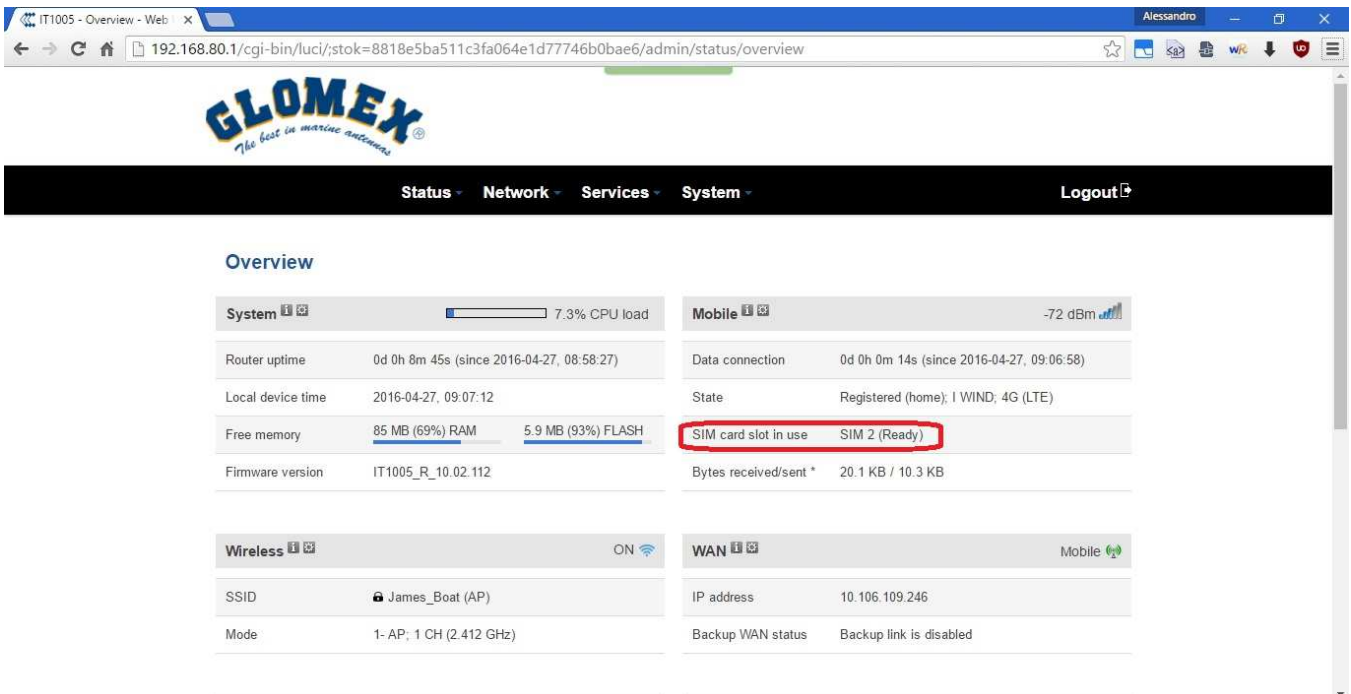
IT1005 - Overview - Web ×

Alessandro

192.168.80.1/cgi-bin/luci/;stok=8818e5ba511c3fa064e1d77746b0bae6/admin/status/overview

GLOMEX
The best in marine antennas

Status Network Services System Logout

Overview

System 7.3% CPU load

| | |
|---|---|
| Router uptime | 0d 0h 8m 45s (since 2016-04-27, 08:58:27) |
| Local device time | 2016-04-27, 09:07:12 |
| Free memory | 85 MB (69%) RAM 5.9 MB (93%) FLASH |
| Firmware version | IT1005_R_10.02.112 |

Mobile -72 dBm

| | |
|---|---|
| Data connection | 0d 0h 0m 14s (since 2016-04-27, 09:06:58) |
| State | Registered (home); I WIND; 4G (LTE) |
| SIM card slot in use | SIM 2 (Ready) |
| Bytes received/sent * | 20.1 KB / 10.3 KB |

Wireless ON

| | |
|---|---|
| SSID | James_Boat (AP) |
| Mode | 1- AP; 1 CH (2.412 GHz) |

WAN Mobile

| | |
|---|---|
| IP address | 10.106.109.246 |
| Backup WAN status | Backup link is disabled |